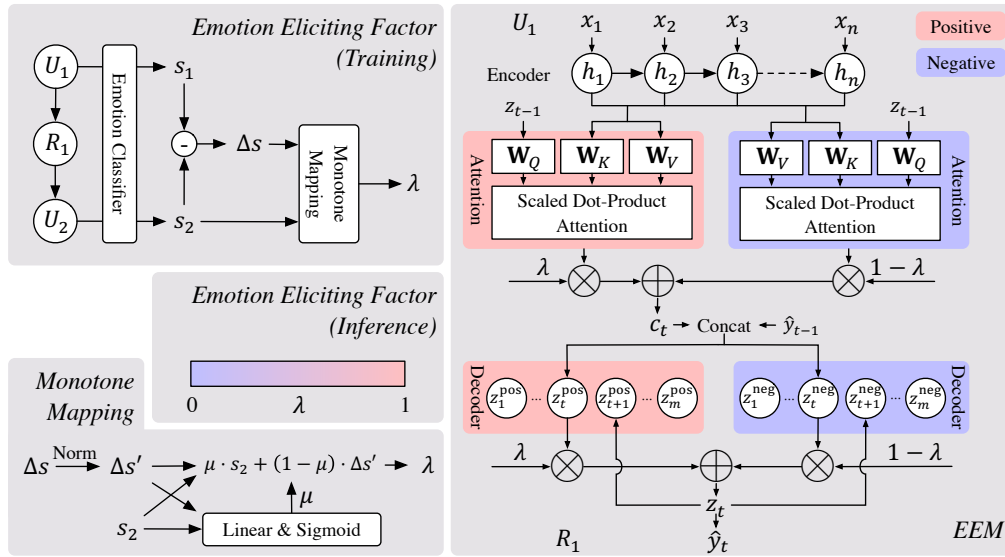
Emotion Eliciting Factor (Training)

$U_1$

$R_1$

$U_2$

Emotion Classifier

$s_1$

-

$\Delta s$

$s_2$

Monotone Mapping

$\lambda$

Emotion Eliciting Factor (Inference)

0 $\lambda$ 1

Monotone Mapping

$\Delta s \xrightarrow{\text{Norm}} \Delta s'$

$\mu \cdot s_2 + (1-\mu) \cdot \Delta s'$ $\lambda$

$\mu$

$s_2$

Linear & Sigmoid

$U_1$ $x_1$ $x_2$ $x_3$ $x_n$

Positive

Negative

Encoder $h_1$ $h_2$ $h_3$ $h_n$

$z_{t-1}$

$z_{t-1}$

Attention

$\mathbf{W}_Q$ $\mathbf{W}_K$ $\mathbf{W}_V$

Scaled Dot-Product Attention

$\mathbf{W}_V$ $\mathbf{W}_K$ $\mathbf{W}_Q$

Scaled Dot-Product Attention

Attention

$\lambda$

$1-\lambda$

$c_t$ Concat $\hat{y}_{t-1}$

Decoder

$z_1^{\text{pos}}$ ... $z_t^{\text{pos}}$ $z_{t+1}^{\text{pos}}$ ... $z_m^{\text{pos}}$

$z_1^{\text{neg}}$ ... $z_t^{\text{neg}}$ $z_{t+1}^{\text{neg}}$ ... $z_m^{\text{neg}}$

Decoder

$\lambda$

$1-\lambda$

$z_t$

$\hat{y}_t$

$R_1$

EEM